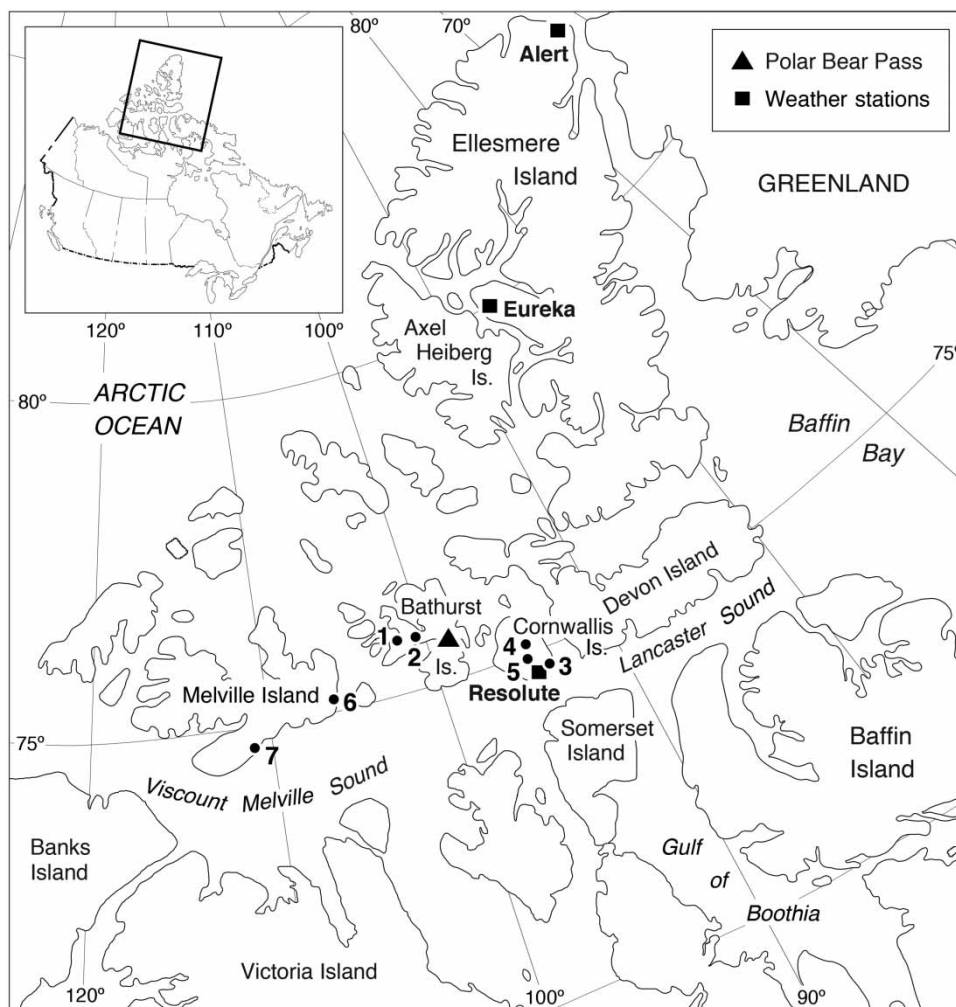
80º
70º
Alert
Polar Bear Pass
Weather stations
Ellesmere Island
GREENLAND
Eureka
120º
110º
100º
Axel Heiberg Is.
75º
80º
ARCTIC OCEAN
Baffin Bay
Devon Island
Bathurst
Cornwallis Is.
Lancaster Sound
1
2
Is.
4
5
3
Resolute
Melville Island
6
75º
7
Somerset Island
Baffin Island
Viscount Melville Sound
Banks Island
Gulf of Boothia
Victoria Island
120º
100º
90º